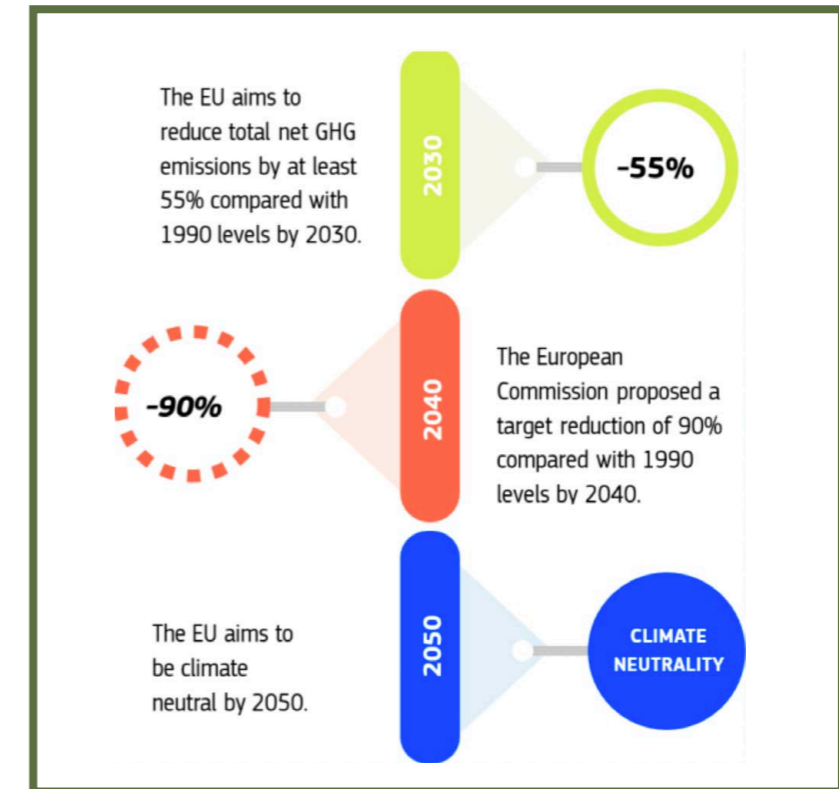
The EU aims to reduce total net GHG emissions by at least 55% compared with 1990 levels by 2030.

2030

-55%

-90%

2040

The European Commission proposed a target reduction of 90% compared with 1990 levels by 2040.

The EU aims to be climate neutral by 2050.

2050

CLIMATE NEUTRALITY